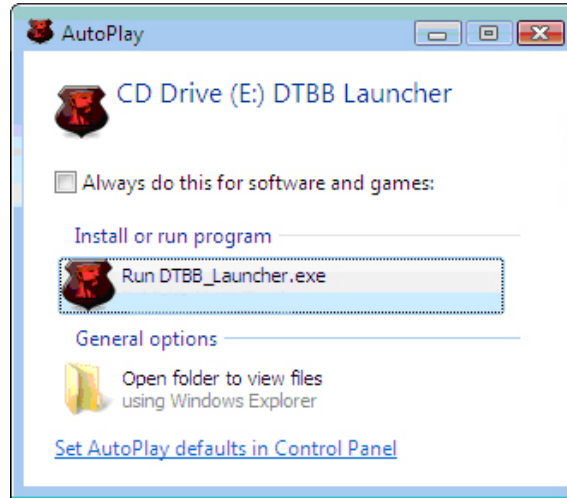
AutoPlay

CD Drive (E:) DTBB Launcher

Always do this for software and games:

Install or run program

Run DTBB_Launcher.exe

General options

Open folder to view files
using Windows Explorer

Set AutoPlay defaults in Control Panel